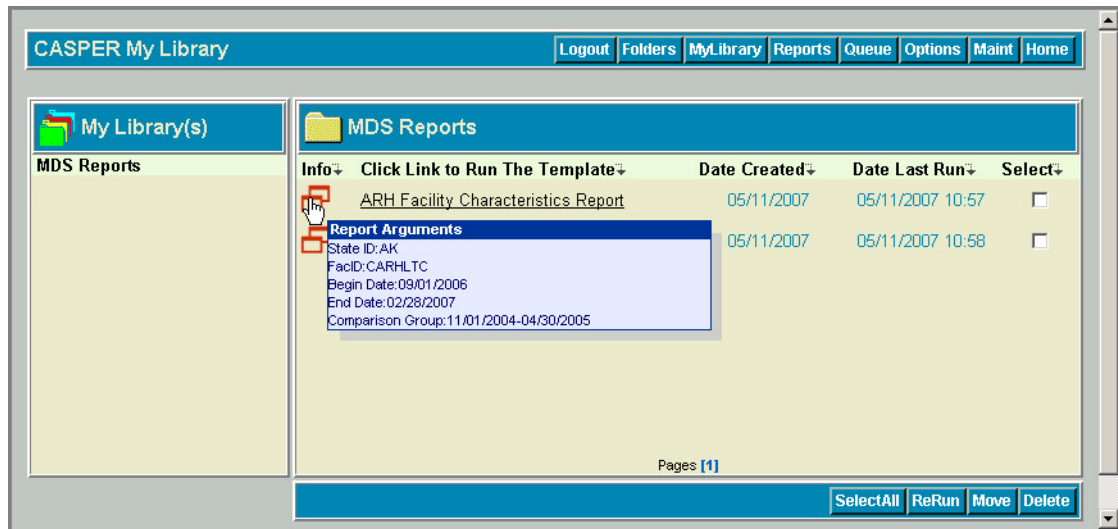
CASPER My Library

Logout Folders MyLibrary Reports Queue Options Maint Home

My Library(s)

MDS Reports

MDS Reports

| Info | Click Link to Run The Template | Date Created | Date Last Run | Select |
|---|---|---|---|---|
| | ARH Facility Characteristics Report | 05/11/2007 | 05/11/2007 10:57 | ☐ |
| | | 05/11/2007 | 05/11/2007 10:58 | ☐ |

Report Arguments
State ID:AK
FacID:CARHLTC
Begin Date:09/01/2006
End Date:02/28/2007
Comparison Group:11/01/2004-04/30/2005

Pages [1]

SelectAll ReRun Move Delete